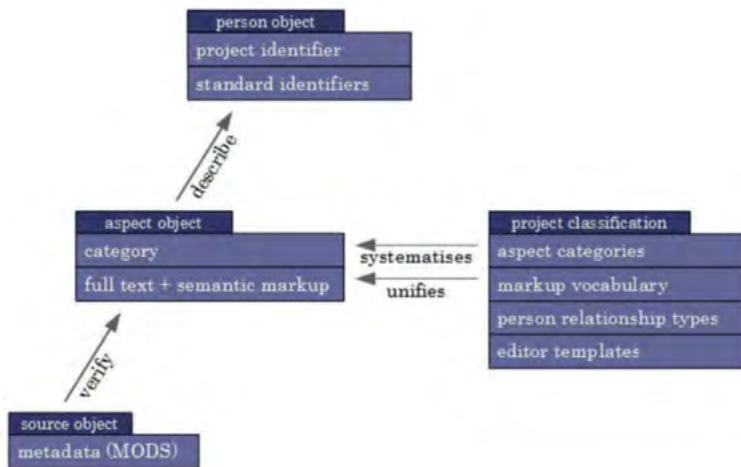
person object
project identifier
standard identifiers

describe

aspect object
category
full text + semantic markup

systematises
unifies

project classification
aspect categories
markup vocabulary
person relationship types
editor templates

verify

source object
metadata (MODS)